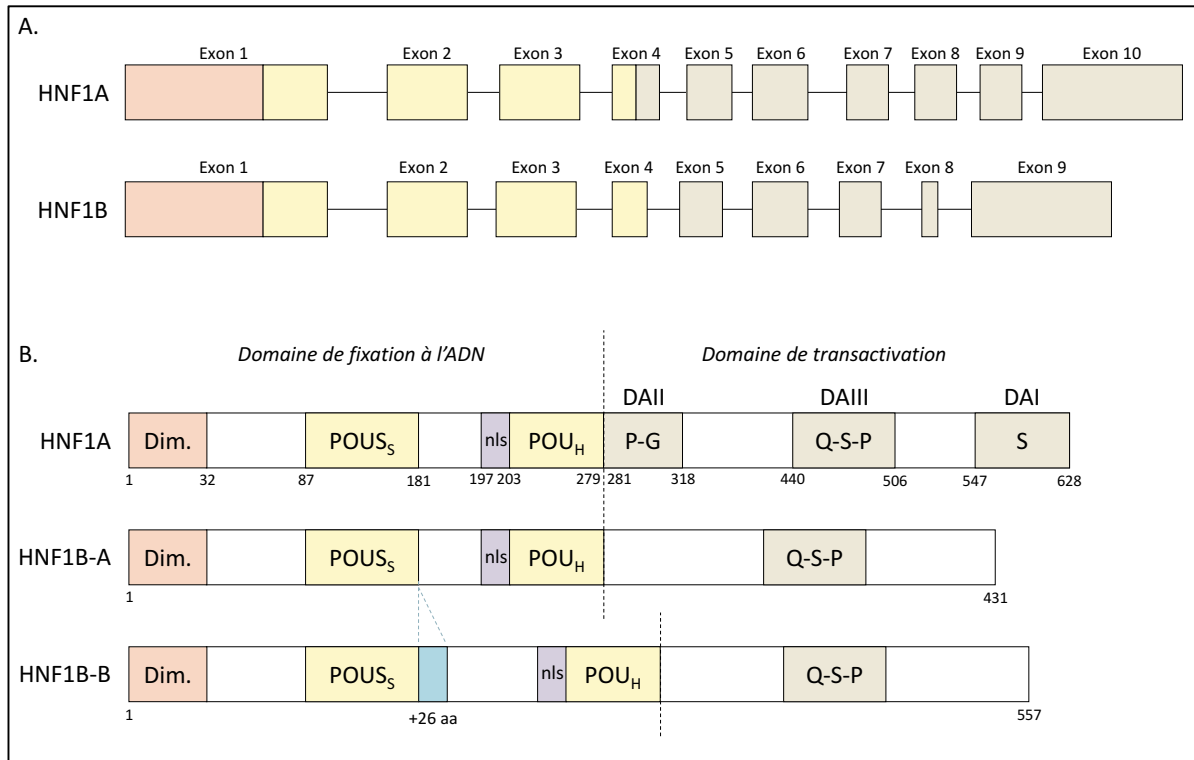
A.

HNF1A

Exon 1 Exon 2 Exon 3 Exon 4 Exon 5 Exon 6 Exon 7 Exon 8 Exon 9 Exon 10

HNF1B

Exon 1 Exon 2 Exon 3 Exon 4 Exon 5 Exon 6 Exon 7 Exon 8 Exon 9

B.

*Domaine de fixation à l'ADN*

*Domaine de transactivation*

DAII DAIII DAI

HNF1A

Dim. POUS$_S$ nls POU$_H$ P-G Q-S-P S

1 32 87 181 197 203 279 281 318 440 506 547 628

HNF1B-A

Dim. POUS$_S$ nls POU$_H$ Q-S-P

1 431

HNF1B-B

Dim. POUS$_S$ nls POU$_H$ Q-S-P

1 +26 aa 557